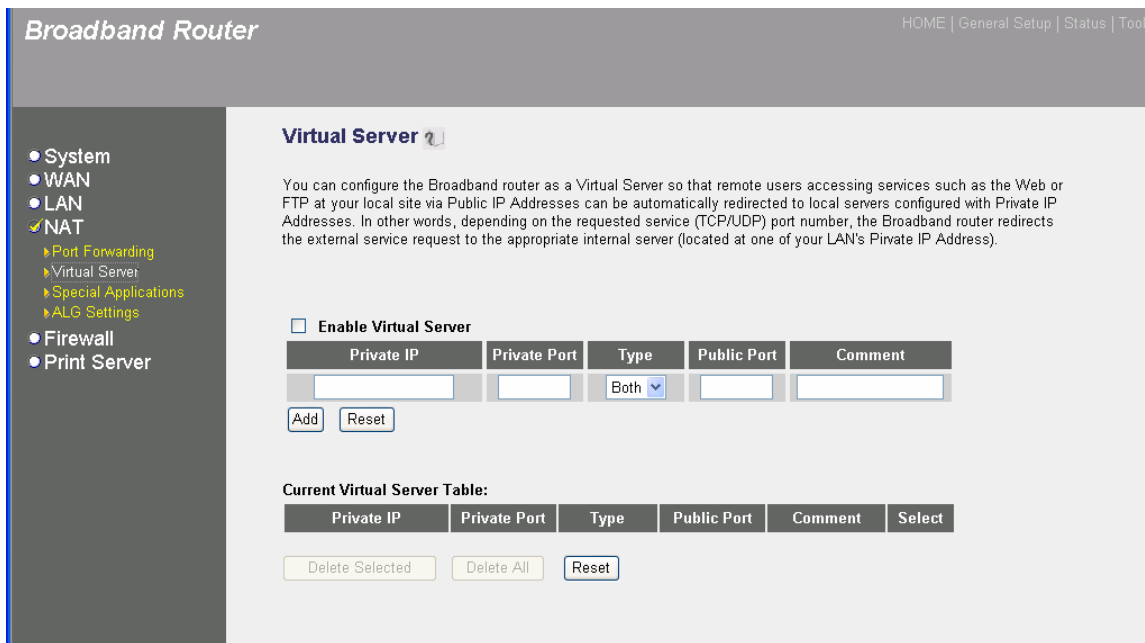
Broadband Router

HOME | General Setup | Status | Tool

System
WAN
LAN
NAT
Port Forwarding
Virtual Server
Special Applications
ALG Settings
Firewall
Print Server

Virtual Server

You can configure the Broadband router as a Virtual Server so that remote users accessing services such as the Web or FTP at your local site via Public IP Addresses can be automatically redirected to local servers configured with Private IP Addresses. In other words, depending on the requested service (TCP/UDP) port number, the Broadband router redirects the external service request to the appropriate internal server (located at one of your LAN's Pirvate IP Address).

Enable Virtual Server

| Private IP | Private Port | Type | Public Port | Comment |
|---|---|---|---|---|
| | | Both | | |

Add Reset

Current Virtual Server Table:

| Private IP | Private Port | Type | Public Port | Comment | Select |
|---|---|---|---|---|---|

Delete Selected Delete All Reset